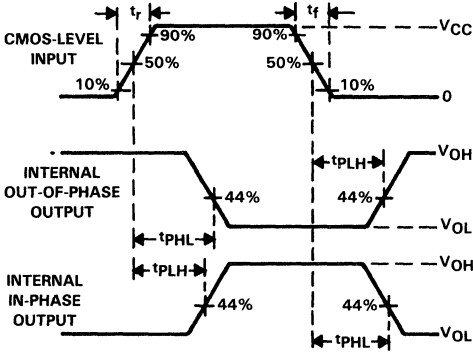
$t_r$
$t_f$
CMOS-LEVEL INPUT
90%
90%
$V_{CC}$
50%
50%
10%
10%
0
INTERNAL OUT-OF-PHASE OUTPUT
$t_{PLH}$
$V_{OH}$
44%
44%
$V_{OL}$
$t_{PHL}$
INTERNAL IN-PHASE OUTPUT
$t_{PLH}$
$V_{OH}$
44%
44%
$V_{OL}$
$t_{PHL}$